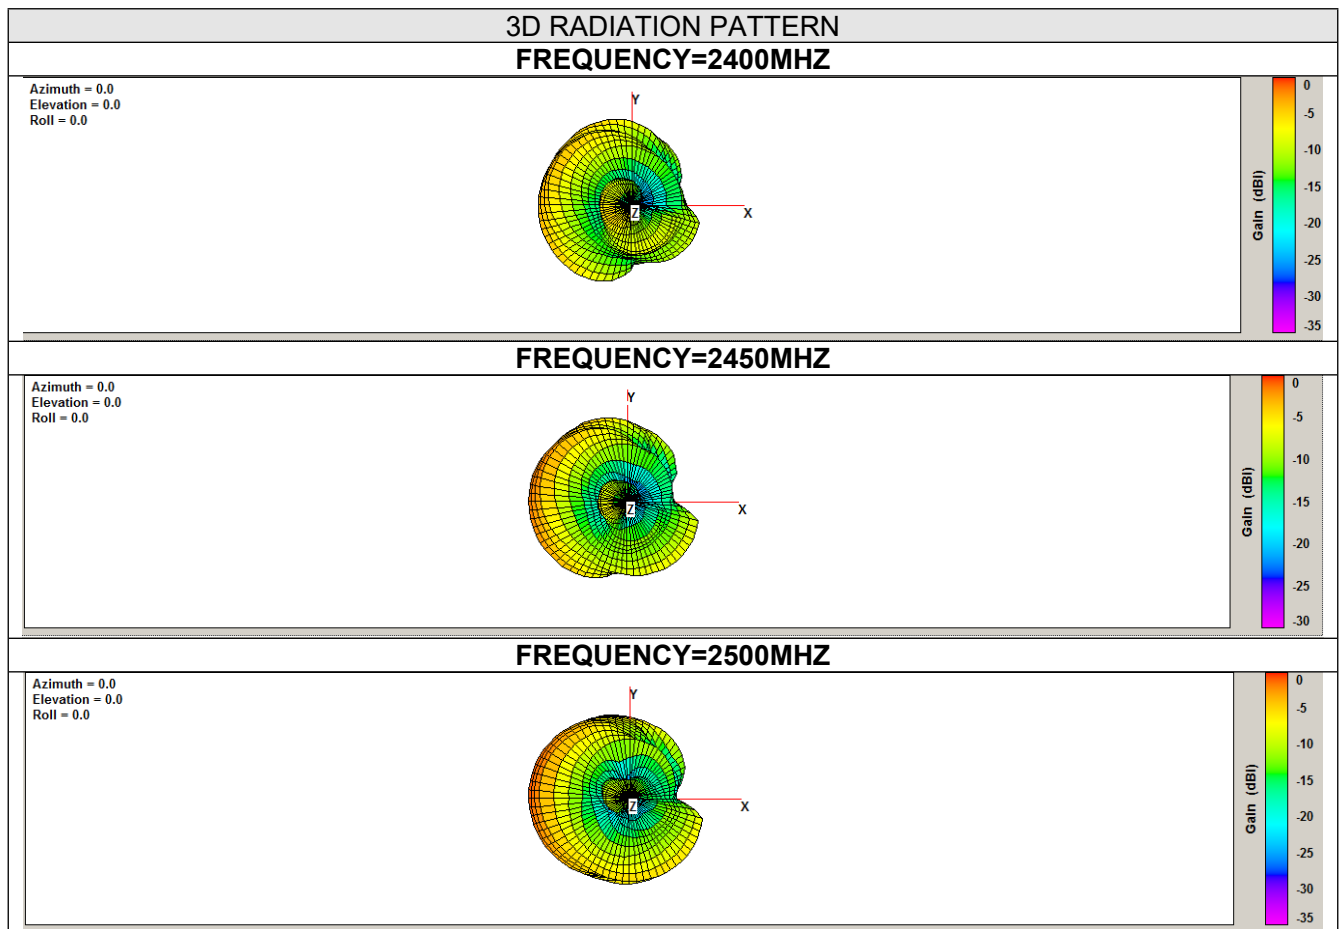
3D RADIATION PATTERN

FREQUENCY=2400MHZ

Azimuth = 0.0
Elevation = 0.0
Roll = 0.0

Y
X
Z

Gain (dBi)
0
-5
-10
-15
-20
-25
-30
-35

FREQUENCY=2450MHZ

Azimuth = 0.0
Elevation = 0.0
Roll = 0.0

Y
X
Z

Gain (dBi)
0
-5
-10
-15
-20
-25
-30

FREQUENCY=2500MHZ

Azimuth = 0.0
Elevation = 0.0
Roll = 0.0

Y
X
Z

Gain (dBi)
0
-5
-10
-15
-20
-25
-30
-35